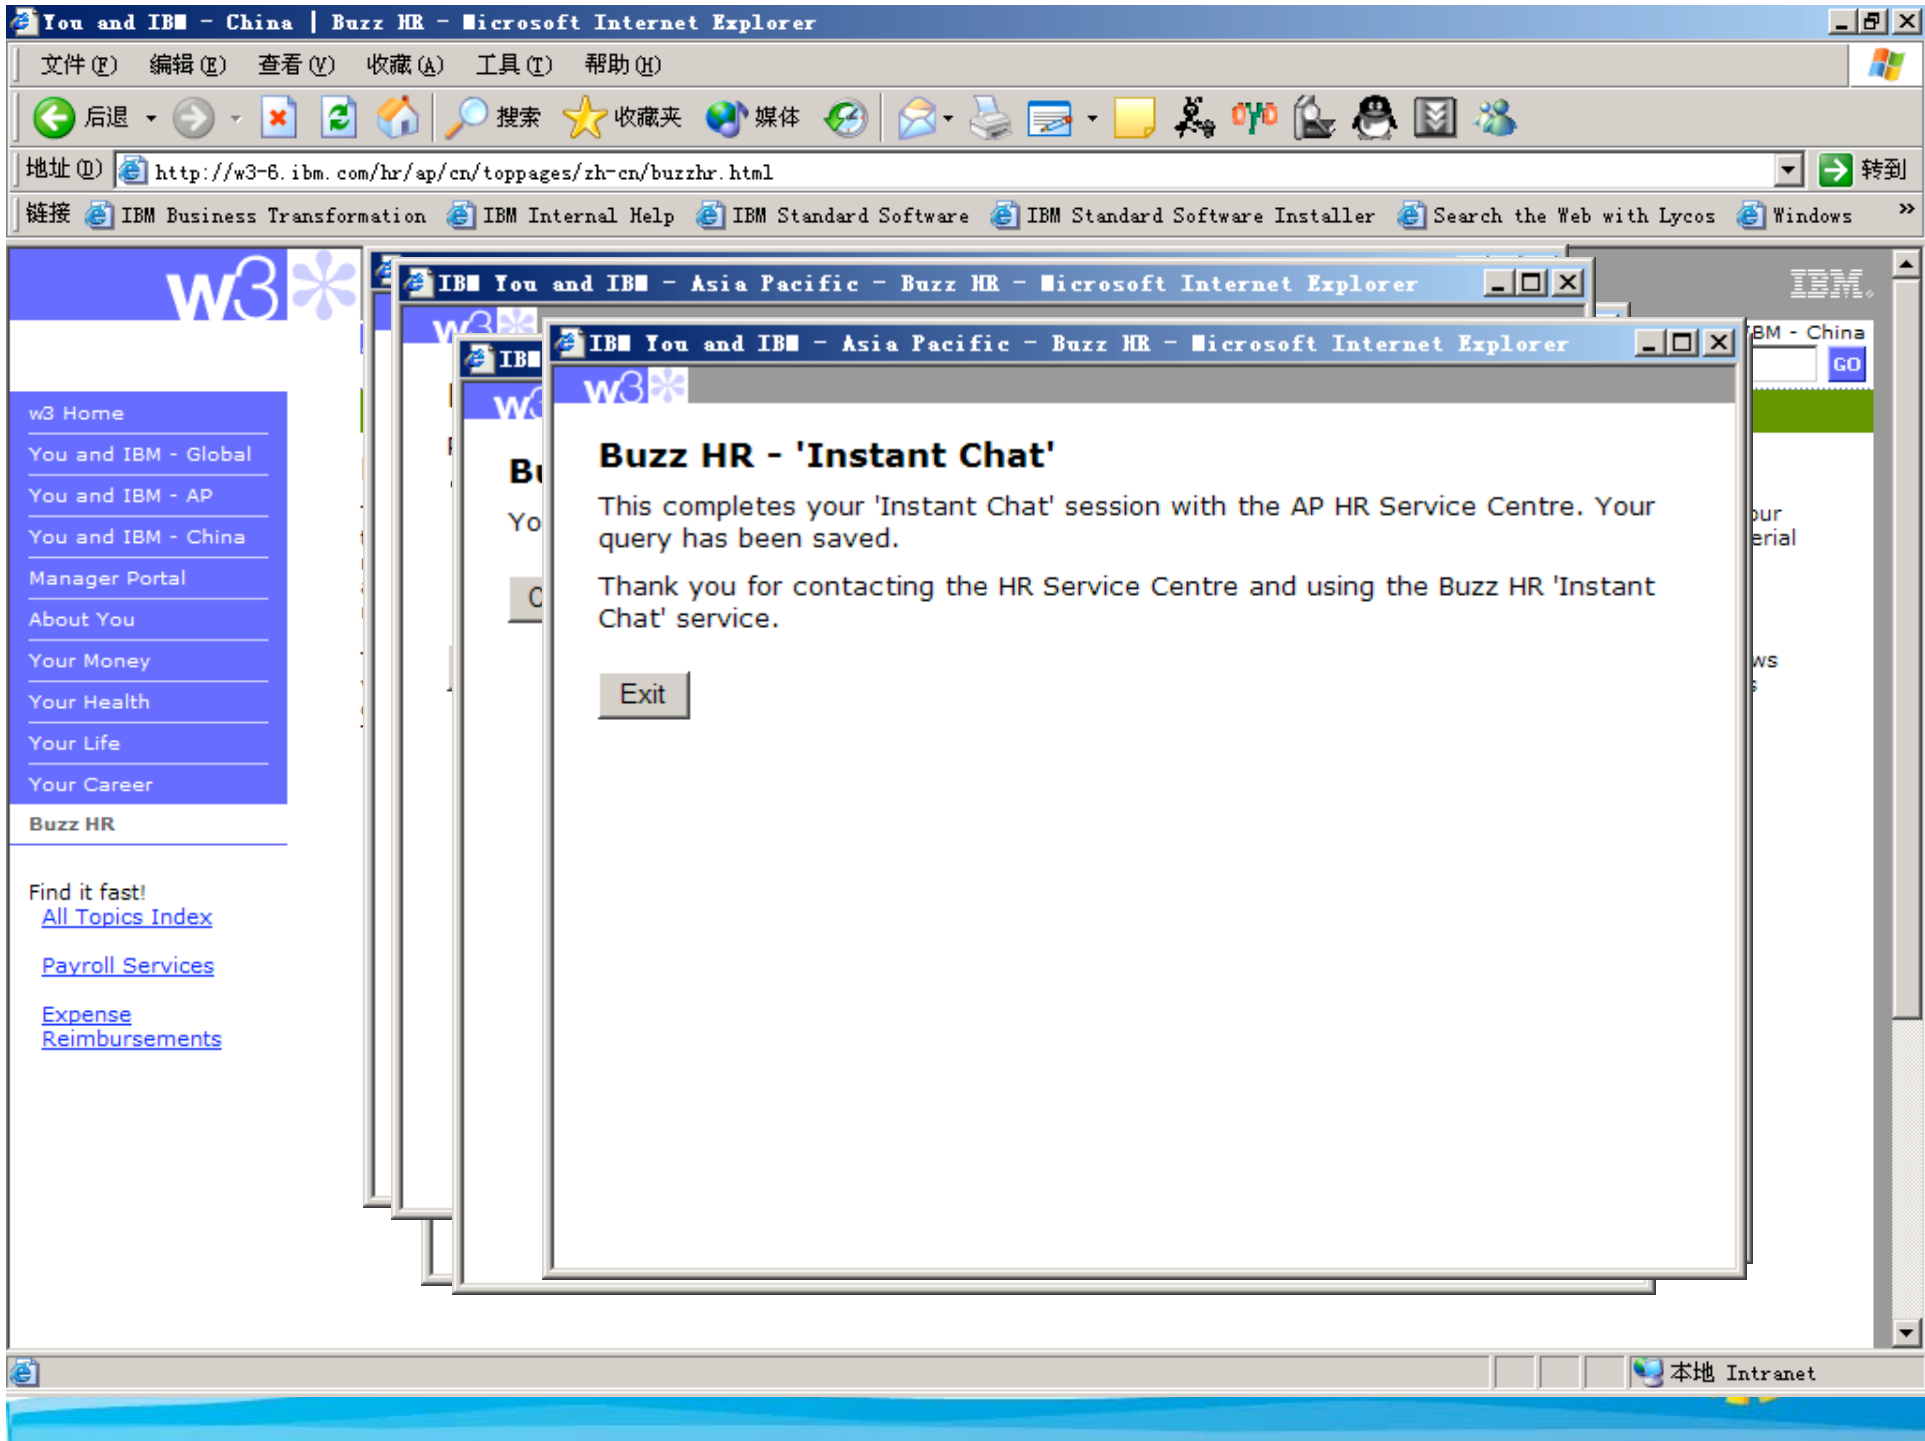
You and IBM - China | Buzz HR - Microsoft Internet Explorer

文件(F) 编辑(E) 查看(V) 收藏(A) 工具(T) 帮助(H)

后退 搜索 收藏夹 媒体

地址(D) http://w3-6.ibm.com/hr/ap/cn/toppages/zh-cn/buzzhr.html 转到

链接 IBM Business Transformation IBM Internal Help IBM Standard Software IBM Standard Software Installer Search the Web with Lycos Windows

w3

w3 Home
You and IBM - Global
You and IBM - AP
You and IBM - China
Manager Portal
About You
Your Money
Your Health
Your Life
Your Career
Buzz HR

Find it fast!
All Topics Index

Payroll Services

Expense Reimbursements

IBM You and IBM - Asia Pacific - Buzz HR - Microsoft Internet Explorer

IBM

Bu
Yo
C

IBM You and IBM - Asia Pacific - Buzz HR - Microsoft Internet Explorer

w3

Buzz HR - 'Instant Chat'

This completes your 'Instant Chat' session with the AP HR Service Centre. Your query has been saved.

Thank you for contacting the HR Service Centre and using the Buzz HR 'Instant Chat' service.

Exit

IBM.
BM - China
GO
our
erial
ws

本地 Intranet